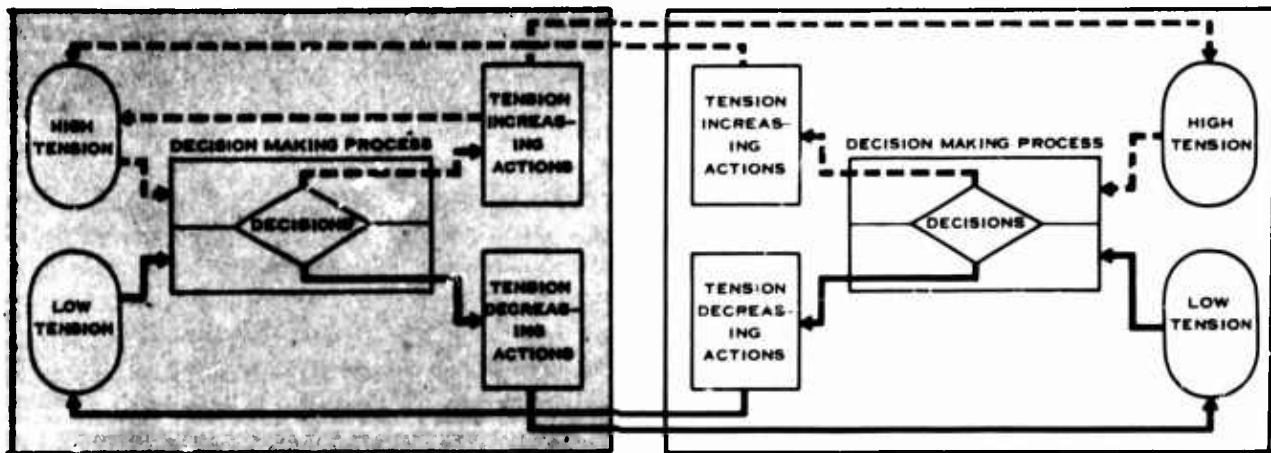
HIGH TENSION

DECISION MAKING PROCESS

DECISIONS

TENSION INCREASING ACTIONS

LOW TENSION

TENSION DECREASING ACTIONS

TENSION INCREASING ACTIONS

DECISION MAKING PROCESS

HIGH TENSION

DECISIONS

TENSION DECREASING ACTIONS

LOW TENSION